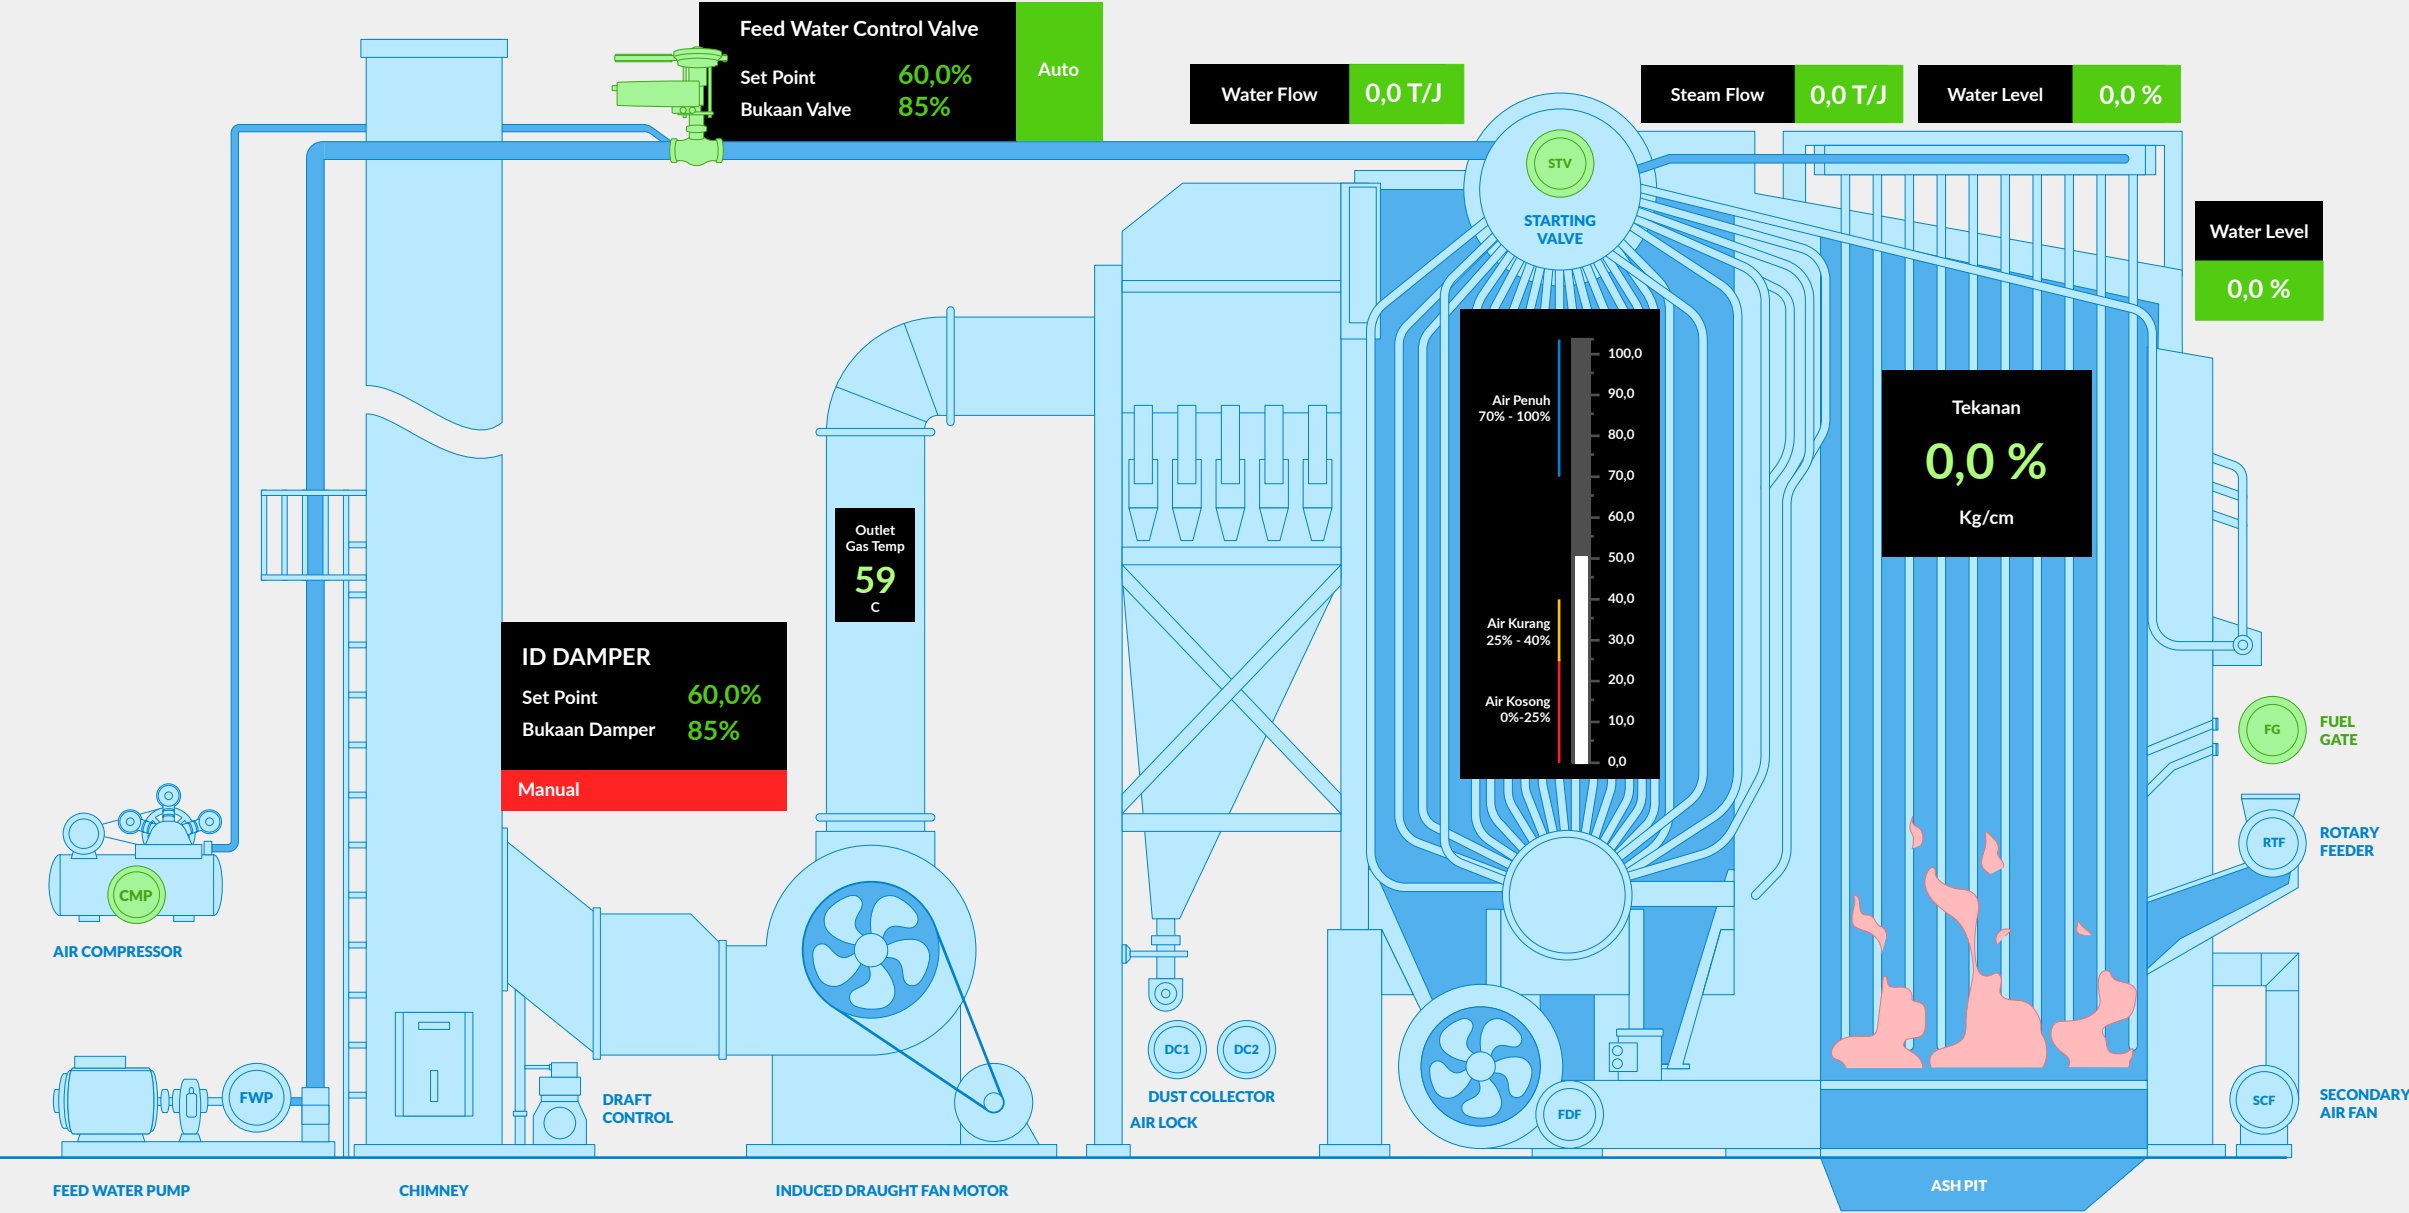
Feed Water Control Valve
Set Point 60,0%
Bukaan Valve 85%
Auto

Water Flow 0,0 T/J

Steam Flow 0,0 T/J

Water Level 0,0 %

STV
STARTING VALVE

Water Level
0,0 %

100,0
90,0
80,0
70,0
60,0
50,0
40,0
30,0
20,0
10,0
0,0

Air Penuh 70% - 100%
Air Kurang 25% - 40%
Air Kosong 0%-25%

Tekanan
0,0 %
Kg/cm

Outlet Gas Temp
59
C

ID DAMPER
Set Point 60,0%
Bukaan Damper 85%
Manual

CMP
AIR COMPRESSOR

FG
FUEL GATE

RTF
ROTARY FEEDER

FWP

DRAFT CONTROL

DC1 DC2
DUST COLLECTOR
AIR LOCK

FDF

SCF
SECONDARY AIR FAN

FEED WATER PUMP
CHIMNEY
INDUCED DRAUGHT FAN MOTOR
ASH PIT